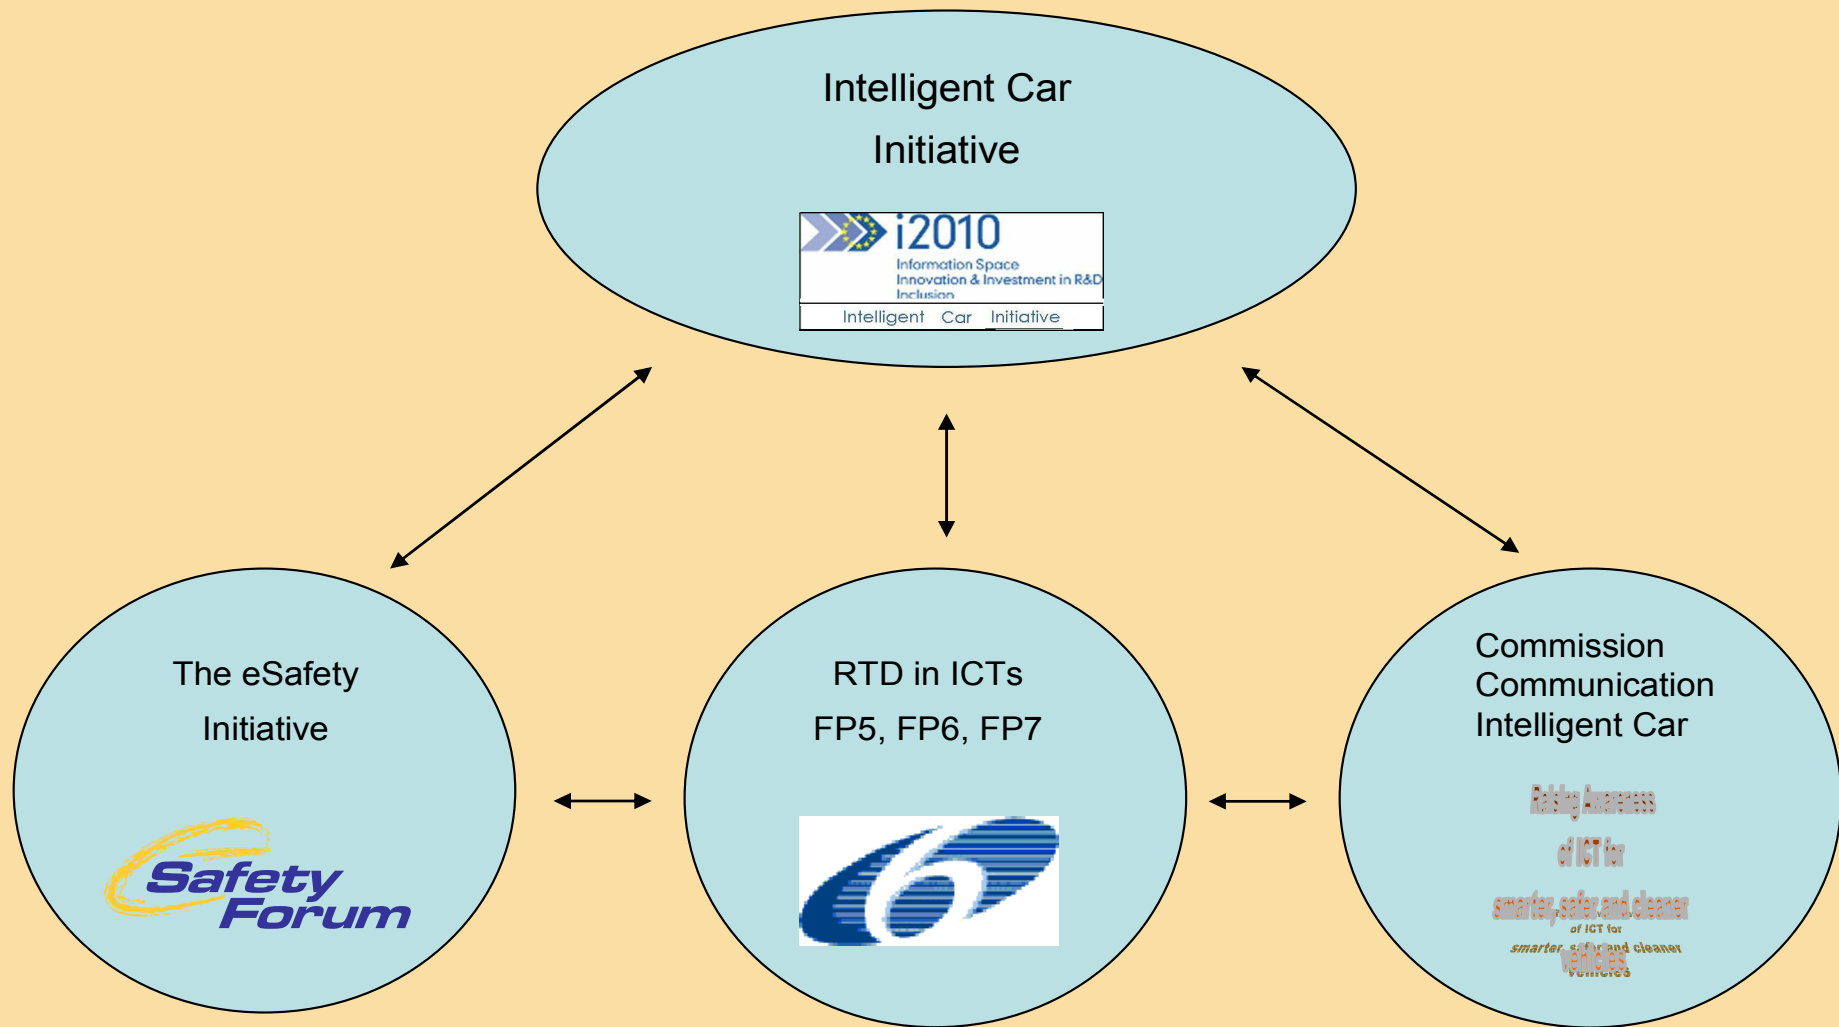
Intelligent Car Initiative

i2010
Information Space
Innovation & Investment in R&D
Inclusion
Intelligent Car Initiative

The eSafety Initiative

Safety Forum

RTD in ICTs
FP5, FP6, FP7

Commission Communication Intelligent Car

Raising Awareness of ICT for smarter, safer and cleaner vehicles
of ICT for smarter, safer and cleaner vehicles